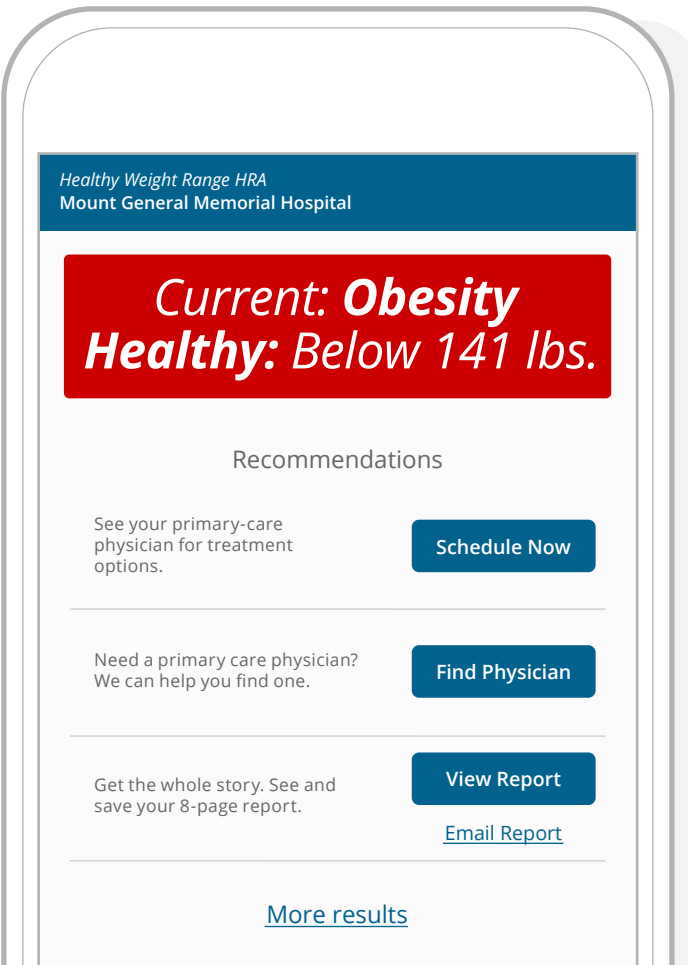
Healthy Weight Range HRA
Mount General Memorial Hospital

Current: **Obesity**
**Healthy:** Below 141 lbs.

Recommendations

See your primary-care physician for treatment options.

Schedule Now

Need a primary care physician? We can help you find one.

Find Physician

Get the whole story. See and save your 8-page report.

View Report

Email Report

More results